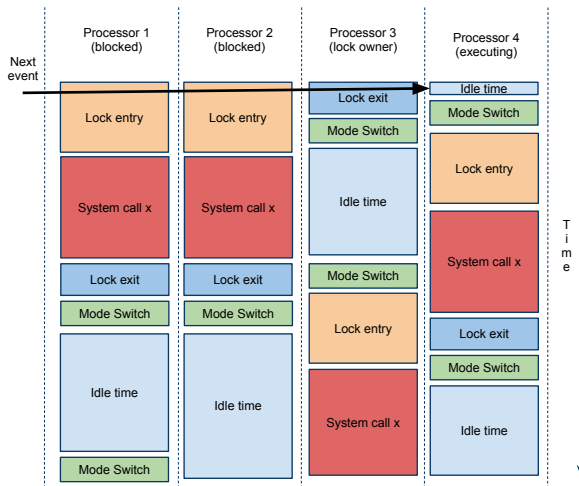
Next event

Processor 1
(blocked)

Lock entry

System call x

Lock exit

Mode Switch

Idle time

Mode Switch

Processor 2
(blocked)

Lock entry

System call x

Lock exit

Mode Switch

Idle time

Processor 3
(lock owner)

Lock exit

Mode Switch

Idle time

Mode Switch

Lock entry

System call x

Processor 4
(executing)

Idle time

Mode Switch

Lock entry

System call x

Lock exit

Mode Switch

Idle time

Time